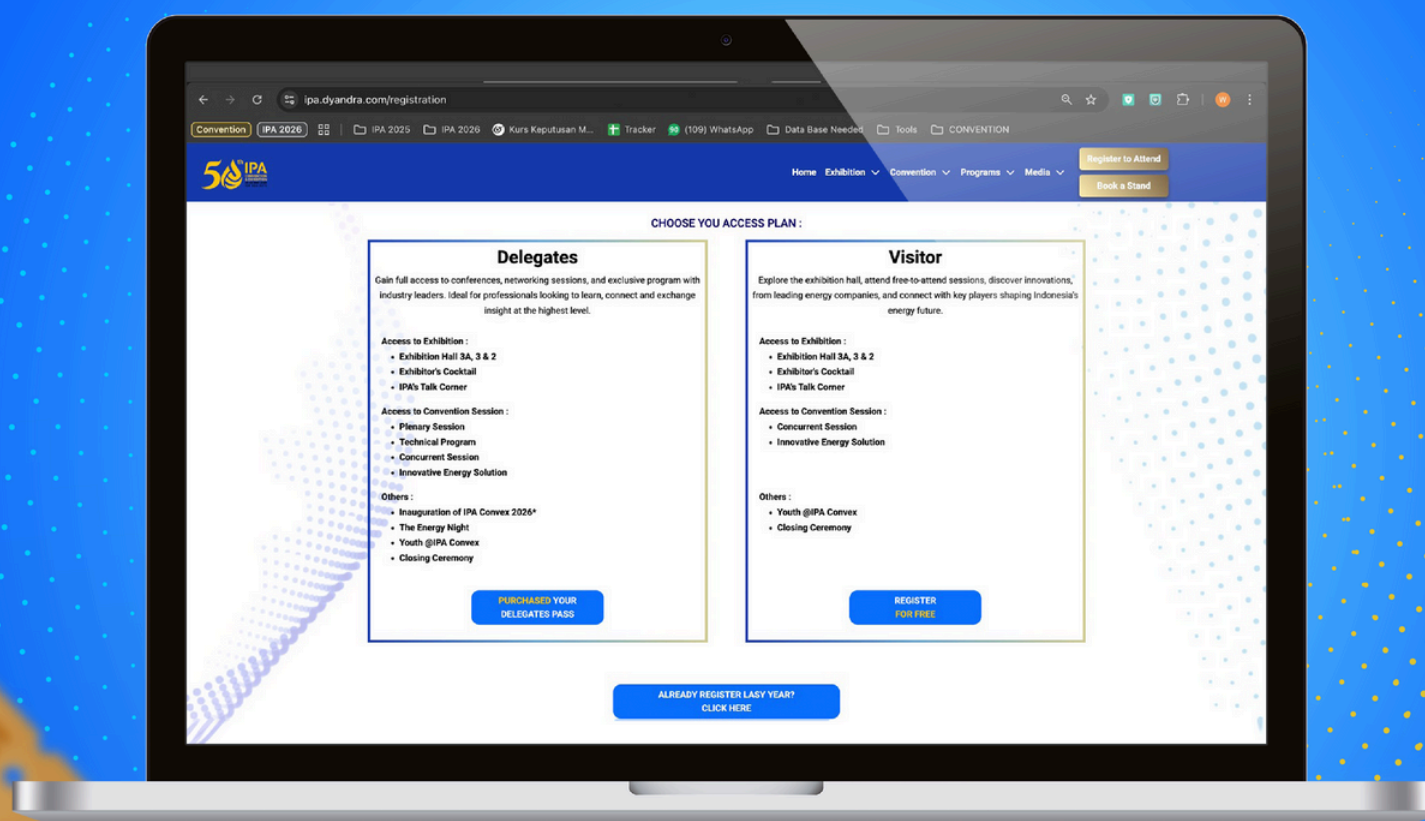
ipa.dyandra.com/registration

Convention | IPA 2026 | IPA 2025 | IPA 2026 | Kurs Keputusan M... | Tracker | (109) WhatsApp | Data Base Needed | Tools | CONVENTION

50 IPA

Home | Exhibition | Convention | Programs | Media | Register to Attend | Book a Stand

CHOOSE YOU ACCESS PLAN :

Delegates

Gain full access to conferences, networking sessions, and exclusive program with industry leaders. Ideal for professionals looking to learn, connect and exchange insight at the highest level.

Access to Exhibition :
- Exhibition Hall 3A, 3 & 2
- Exhibitor's Cocktail
- IPA's Talk Corner

Access to Convention Session :
- Plenary Session
- Technical Program
- Concurrent Session
- Innovative Energy Solution

Others :
- Inauguration of IPA Convex 2026*
- The Energy Night
- Youth @IPA Convex
- Closing Ceremony

PURCHASED YOUR DELEGATES PASS

Visitor

Explore the exhibition hall, attend free-to-attend sessions, discover innovations, from leading energy companies, and connect with key players shaping Indonesia's energy future.

Access to Exhibition :
- Exhibition Hall 3A, 3 & 2
- Exhibitor's Cocktail
- IPA's Talk Corner

Access to Convention Session :
- Concurrent Session
- Innovative Energy Solution

Others :
- Youth @IPA Convex
- Closing Ceremony

REGISTER FOR FREE

ALREADY REGISTER LASY YEAR? CLICK HERE